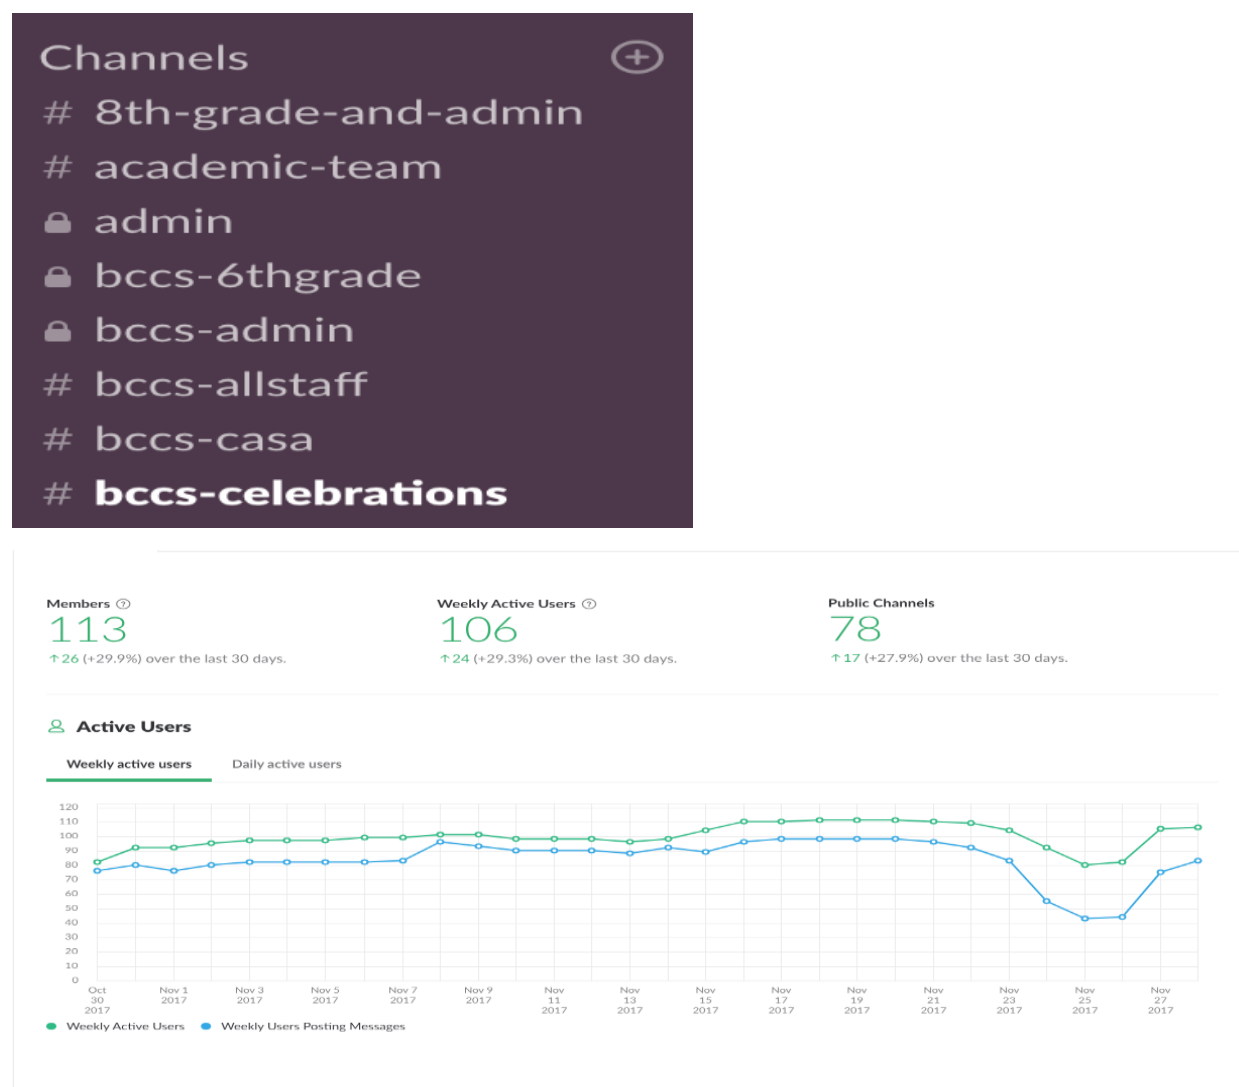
Channels

# 8th-grade-and-admin
# academic-team
admin
bccs-6thgrade
bccs-admin
# bccs-allstaff
# bccs-casa
# bccs-celebrations

Members
113
↑26 (+29.9%) over the last 30 days.

Weekly Active Users
106
↑24 (+29.3%) over the last 30 days.

Public Channels
78
↑17 (+27.9%) over the last 30 days.

Active Users

Weekly active users
Daily active users

120
110
100
90
80
70
60
50
40
30
20
10
0

Oct 30 2017
Nov 1 2017
Nov 3 2017
Nov 5 2017
Nov 7 2017
Nov 9 2017
Nov 11 2017
Nov 13 2017
Nov 15 2017
Nov 17 2017
Nov 19 2017
Nov 21 2017
Nov 23 2017
Nov 25 2017
Nov 27 2017

Weekly Active Users
Weekly Users Posting Messages